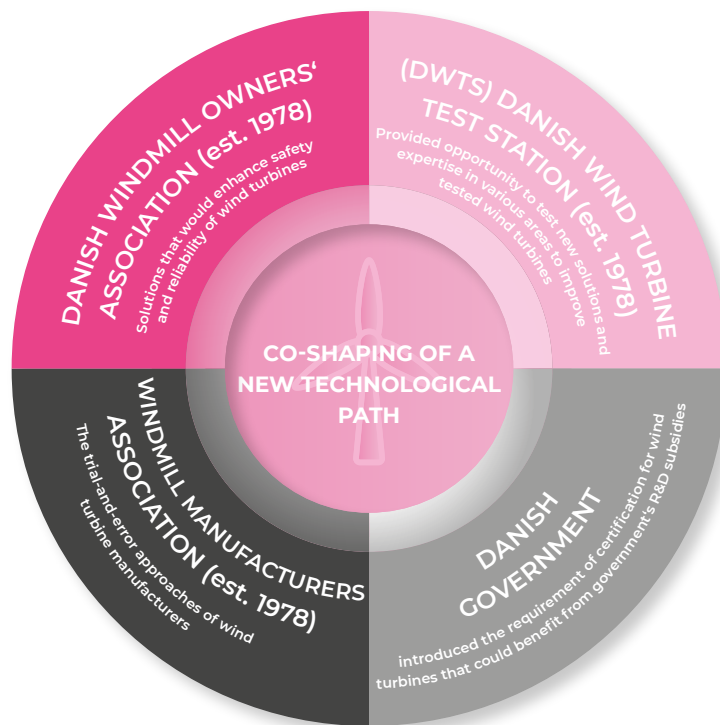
DANISH WINDMILL OWNERS' ASSOCIATION (est. 1978)

Solutions that would enhance safety and reliability of wind turbines

(DWTS) DANISH WIND TURBINE TEST STATION (est. 1978)

Provided opportunity to test new solutions and expertise in various areas to improve tested wind turbines

CO-SHAPING OF A NEW TECHNOLOGICAL PATH

WINDMILL MANUFACTURERS ASSOCIATION (est. 1978)

The trial-and-error approaches of wind turbine manufacturers

DANISH GOVERNMENT

introduced the requirement of certification for wind turbines that could benefit from government's R&D subsidies